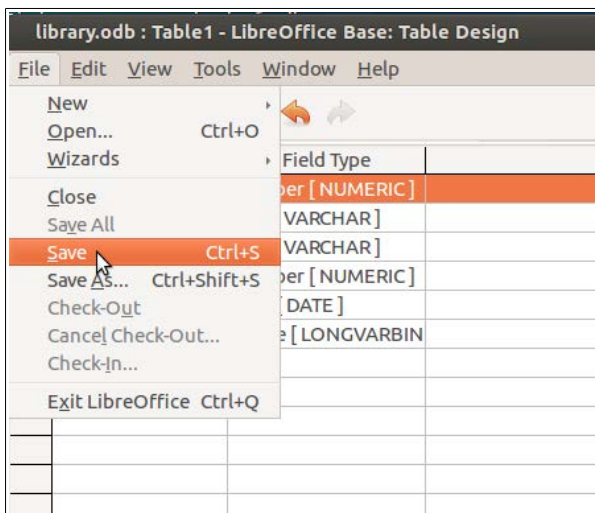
library.odb : Table1 - LibreOffice Base: Table Design

File Edit View Tools Window Help

New
Open... Ctrl+O
Wizards
Close
Save All
Save Ctrl+S
Save As... Ctrl+Shift+S
Check-Out
Cancel Check-Out...
Check-In...
Exit LibreOffice Ctrl+Q

Field Type
ber [ NUMERIC ]
VARCHAR ]
VARCHAR ]
ber [ NUMERIC ]
[ DATE ]
e [ LONGVARBIN